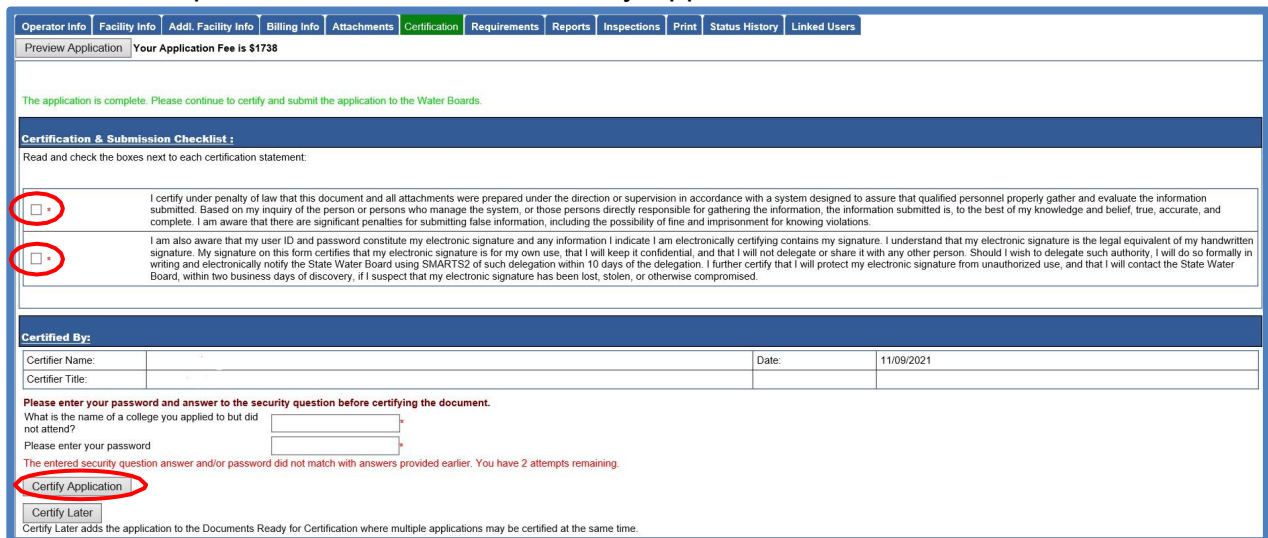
Operator Info | Facility Info | Addl. Facility Info | Billing Info | Attachments | Certification | Requirements | Reports | Inspections | Print | Status History | Linked Users

Preview Application Your Application Fee is $1738

The application is complete. Please continue to certify and submit the application to the Water Boards.

Certification & Submission Checklist :

Read and check the boxes next to each certification statement:

I certify under penalty of law that this document and all attachments were prepared under the direction or supervision in accordance with a system designed to assure that qualified personnel properly gather and evaluate the information submitted. Based on my inquiry of the person or persons who manage the system, or those persons directly responsible for gathering the information, the information submitted is, to the best of my knowledge and belief, true, accurate, and complete. I am aware that there are significant penalties for submitting false information, including the possibility of fine and imprisonment for knowing violations.

I am also aware that my user ID and password constitute my electronic signature and any information I indicate I am electronically certifying contains my signature. I understand that my electronic signature is the legal equivalent of my handwritten signature. My signature on this form certifies that my electronic signature is for my own use, that I will keep it confidential, and that I will not delegate or share it with any other person. Should I wish to delegate such authority, I will do so formally in writing and electronically notify the State Water Board using SMARTS2 of such delegation within 10 days of the delegation. I further certify that I will protect my electronic signature from unauthorized use, and that I will contact the State Water Board, within two business days of discovery, if I suspect that my electronic signature has been lost, stolen, or otherwise compromised.

Certified By:

| Certifier Name: | | Date: | 11/09/2021 |
|---|---|---|---|
| Certifier Title: | | | |

Please enter your password and answer to the security question before certifying the document.

What is the name of a college you applied to but did not attend? *

Please enter your password *

The entered security question answer and/or password did not match with answers provided earlier. You have 2 attempts remaining.

Certify Application

Certify Later

Certify Later adds the application to the Documents Ready for Certification where multiple applications may be certified at the same time.